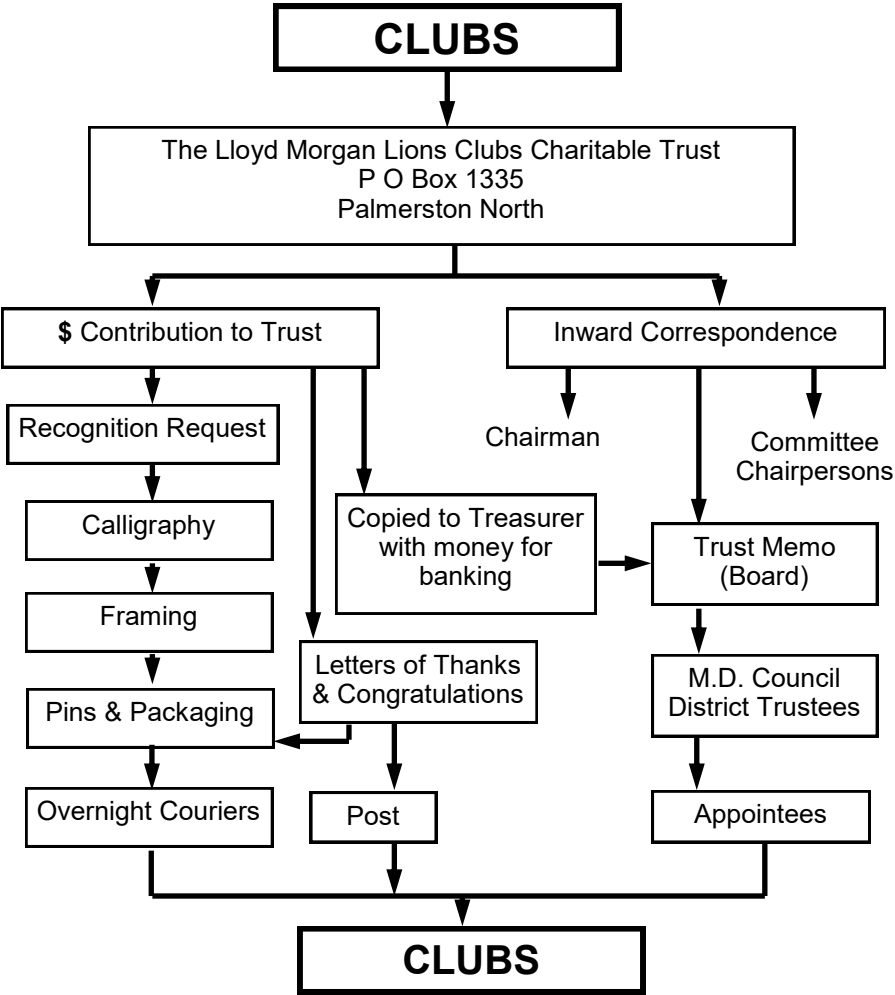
CLUBS

The Lloyd Morgan Lions Clubs Charitable Trust
P O Box 1335
Palmerston North

$ Contribution to Trust

Inward Correspondence

Recognition Request

Chairman

Committee Chairpersons

Calligraphy

Copied to Treasurer with money for banking

Trust Memo (Board)

Framing

Letters of Thanks & Congratulations

M.D. Council District Trustees

Pins & Packaging

Overnight Couriers

Post

Appointees

CLUBS